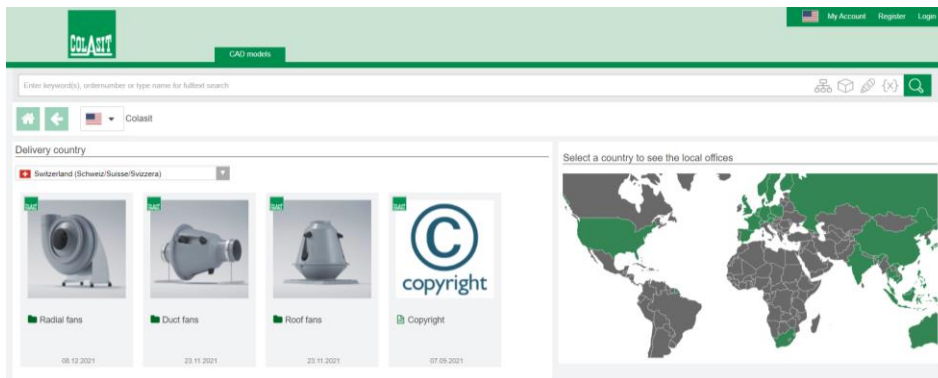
COLASIT

CAD models

My Account Register Login

Enter keyword(s), ordernumber or type name for fulltext search

{x}

Colasit

Delivery country

Switzerland (Schweiz/Suisse/Svizzera)

Select a country to see the local offices

CAD

Radial fans

08.12.2021

CAD

Duct fans

23.11.2021

CAD

Roof fans

23.11.2021

CAD

copyright

Copyright

07.05.2021